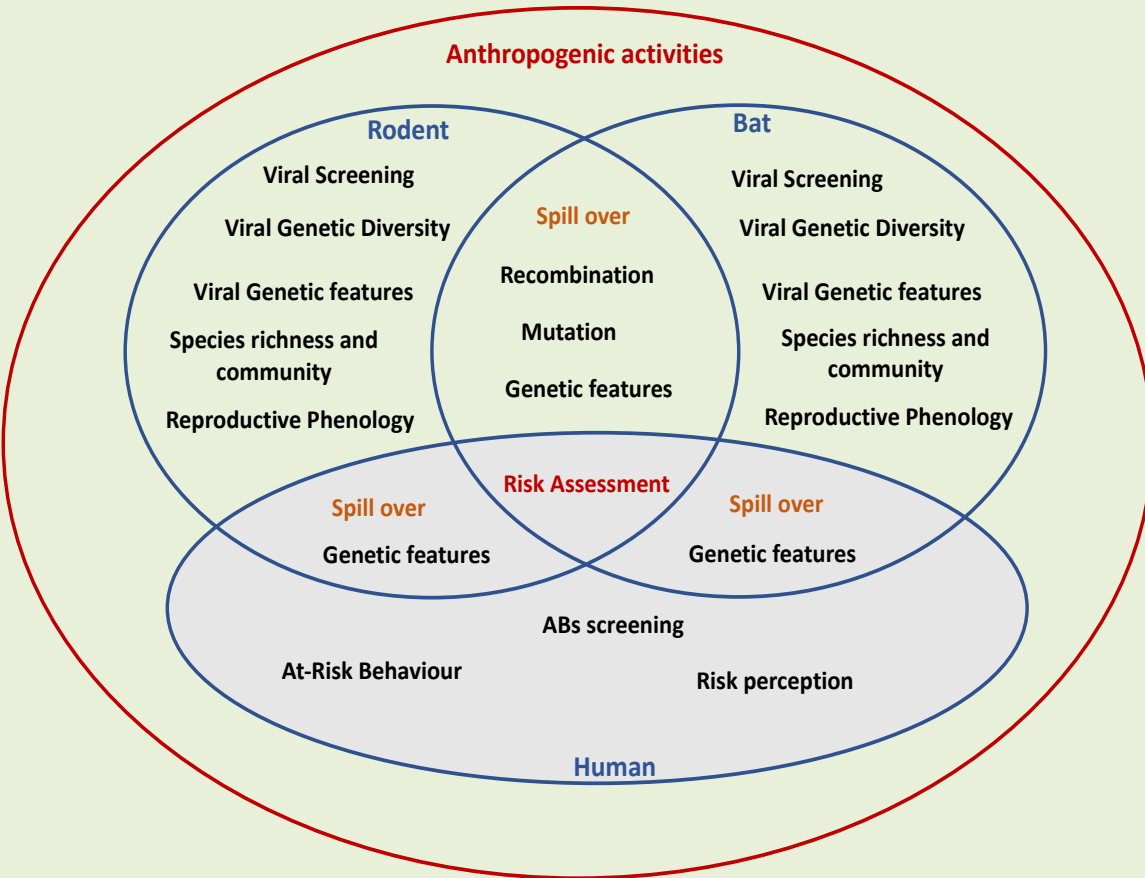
Anthropogenic activities

Rodent

Viral Screening

Viral Genetic Diversity

Viral Genetic features

Species richness and community

Reproductive Phenology

Bat

Viral Screening

Viral Genetic Diversity

Viral Genetic features

Species richness and community

Reproductive Phenology

Spill over

Recombination

Mutation

Genetic features

Risk Assessment

Spill over

Genetic features

Spill over

Genetic features

ABs screening

At-Risk Behaviour

Risk perception

Human